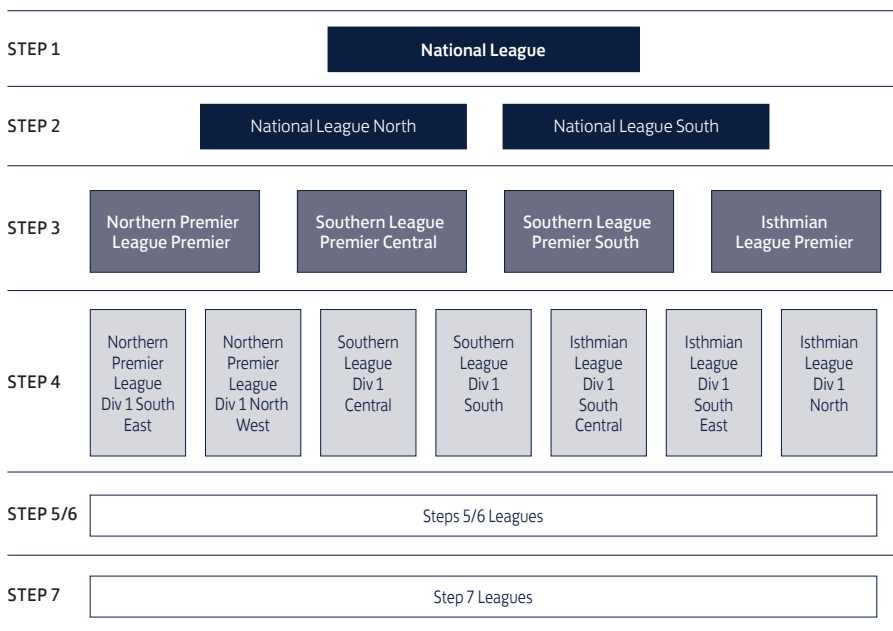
STEP 1
National League

STEP 2
National League North
National League South

STEP 3
Northern Premier League Premier
Southern League Premier Central
Southern League Premier South
Isthmian League Premier

STEP 4
Northern Premier League Div 1 South East
Northern Premier League Div 1 North West
Southern League Div 1 Central
Southern League Div 1 South
Isthmian League Div 1 South Central
Isthmian League Div 1 South East
Isthmian League Div 1 North

STEP 5/6
Steps 5/6 Leagues

STEP 7
Step 7 Leagues